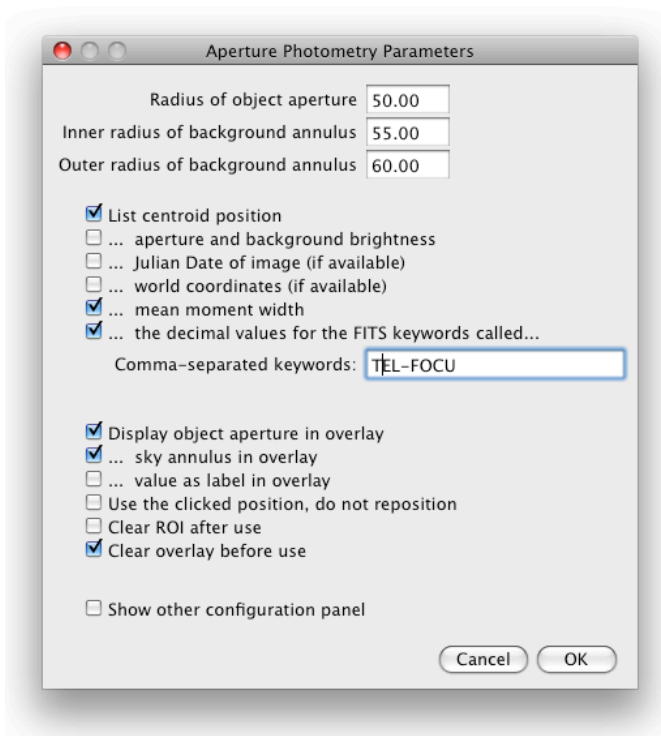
Aperture Photometry Parameters

Radius of object aperture 50.00
Inner radius of background annulus 55.00
Outer radius of background annulus 60.00

List centroid position
... aperture and background brightness
... Julian Date of image (if available)
... world coordinates (if available)
... mean moment width
... the decimal values for the FITS keywords called...
Comma-separated keywords: TEL-FOCU

Display object aperture in overlay
... sky annulus in overlay
... value as label in overlay
Use the clicked position, do not reposition
Clear ROI after use
Clear overlay before use

Show other configuration panel

Cancel OK